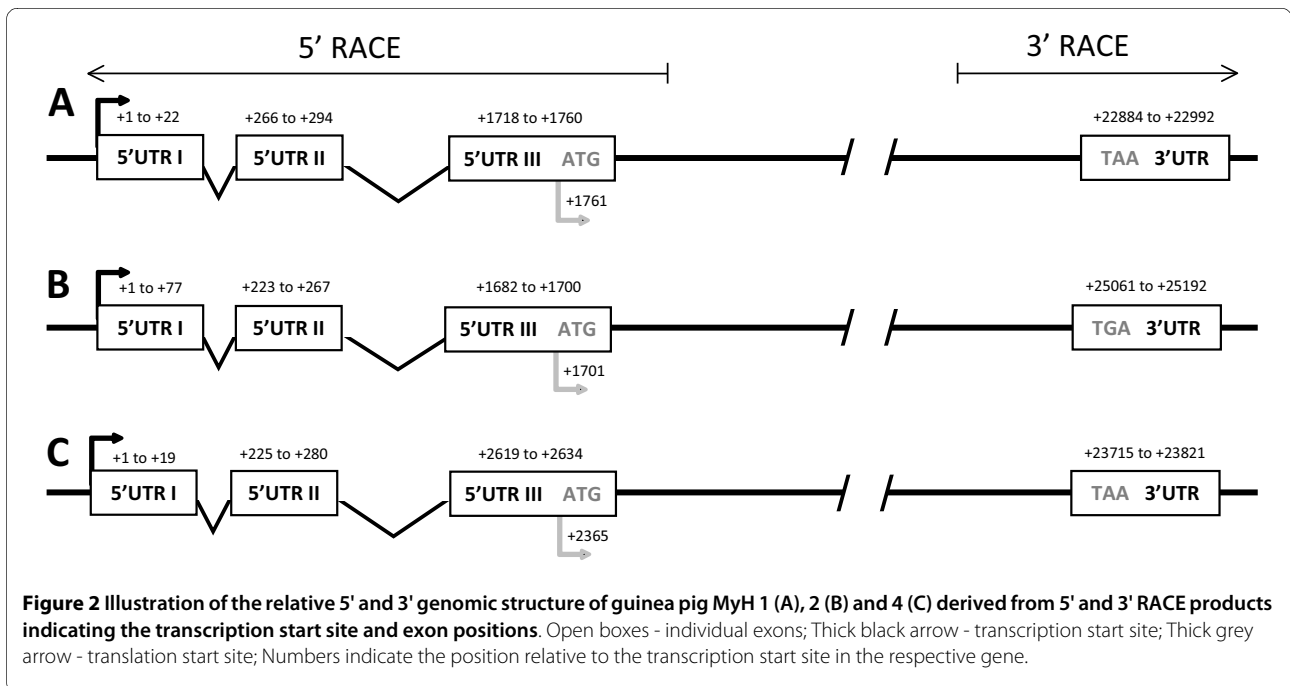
5’ RACE

3’ RACE

A

+1 to +22

+266 to +294

+1718 to +1760

+22884 to +22992

5’UTR I

5’UTR II

5’UTR III ATG

TAA 3’UTR

+1761

B

+1 to +77

+223 to +267

+1682 to +1700

+25061 to +25192

5’UTR I

5’UTR II

5’UTR III ATG

TGA 3’UTR

+1701

C

+1 to +19

+225 to +280

+2619 to +2634

+23715 to +23821

5’UTR I

5’UTR II

5’UTR III ATG

TAA 3’UTR

+2365

**Figure 2 Illustration of the relative 5' and 3' genomic structure of guinea pig MyH 1 (A), 2 (B) and 4 (C) derived from 5' and 3' RACE products indicating the transcription start site and exon positions**. Open boxes - individual exons; Thick black arrow - transcription start site; Thick grey arrow - translation start site; Numbers indicate the position relative to the transcription start site in the respective gene.